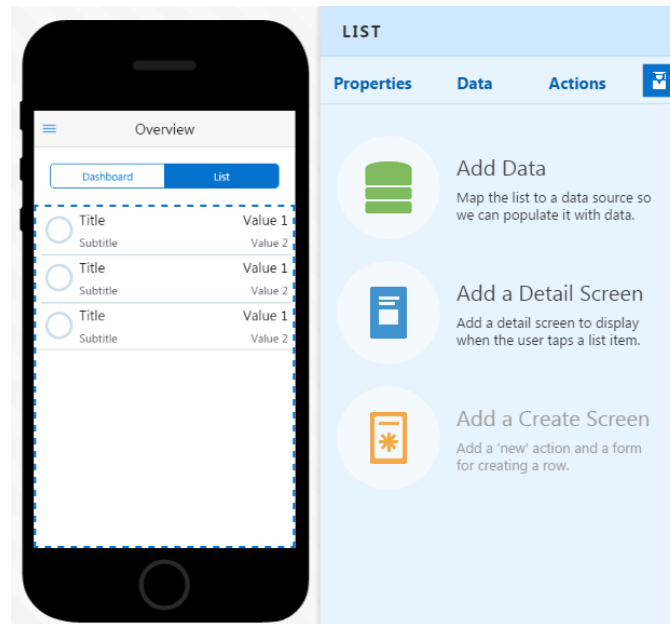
Overview

Dashboard
List

Title
Value 1
Subtitle
Value 2
Title
Value 1
Subtitle
Value 2
Title
Value 1
Subtitle
Value 2

LIST

Properties
Data
Actions

Add Data
Map the list to a data source so we can populate it with data.

Add a Detail Screen
Add a detail screen to display when the user taps a list item.

Add a Create Screen
Add a 'new' action and a form for creating a row.